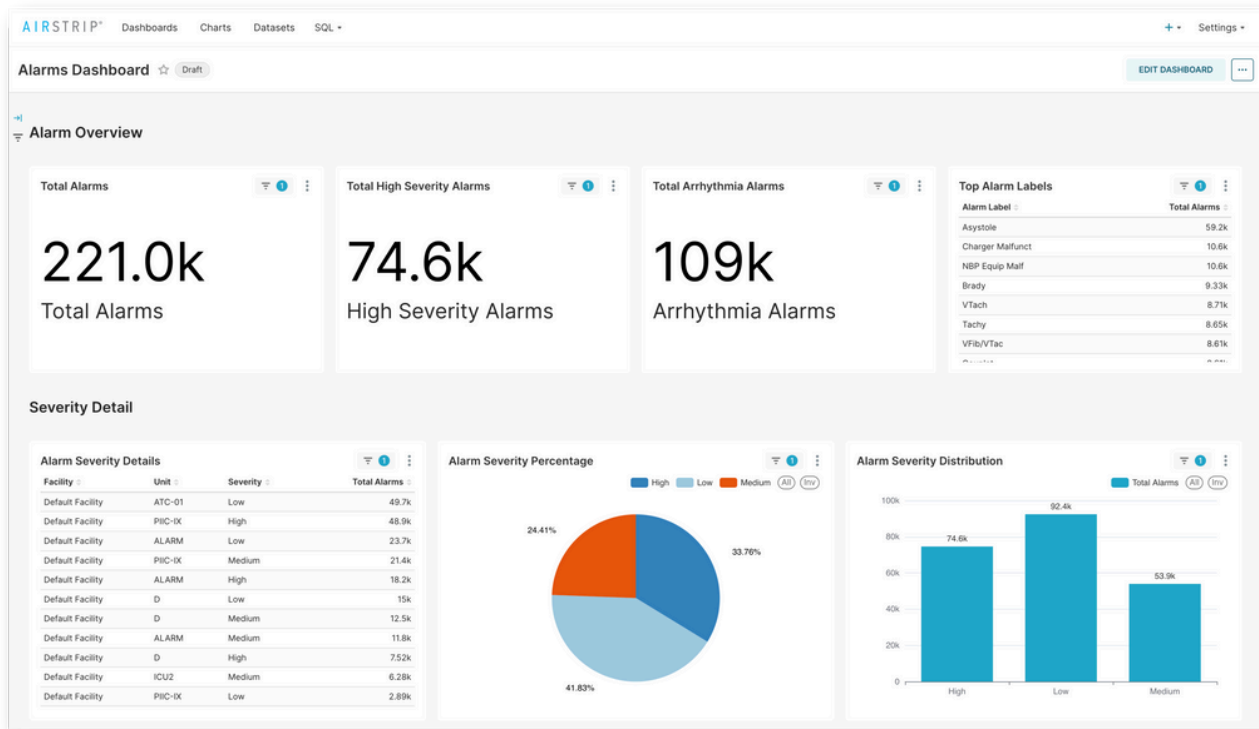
AIRSTRIP® Dashboards Charts Datasets SQL ▾ + ▾ Settings ▾

Alarms Dashboard ☆ Draft

EDIT DASHBOARD ···

Alarm Overview

Total Alarms 1

221.0k

Total Alarms

Total High Severity Alarms 1

74.6k

High Severity Alarms

Total Arrhythmia Alarms 1

109k

Arrhythmia Alarms

Top Alarm Labels 1

| Alarm Label | Total Alarms |
|---|---|
| Asystole | 59.2k |
| Charger Malfunct | 10.6k |
| NBP Equip Malf | 10.6k |
| Brady | 9.33k |
| VTach | 8.71k |
| Tachy | 8.65k |
| VFib/VTac | 8.61k |
| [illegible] | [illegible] |

Severity Detail

Alarm Severity Details 1

| Facility | Unit | Severity | Total Alarms |
|---|---|---|---|
| Default Facility | ATC-01 | Low | 49.7k |
| Default Facility | PIIC-IX | High | 48.9k |
| Default Facility | ALARM | Low | 23.7k |
| Default Facility | PIIC-IX | Medium | 21.4k |
| Default Facility | ALARM | High | 18.2k |
| Default Facility | D | Low | 15k |
| Default Facility | D | Medium | 12.5k |
| Default Facility | ALARM | Medium | 11.8k |
| Default Facility | D | High | 7.52k |
| Default Facility | ICU2 | Medium | 6.28k |
| Default Facility | PIIC-IX | Low | 2.89k |

Alarm Severity Percentage 1

High Low Medium (All) (Inv)

24.41%

33.76%

41.83%

Alarm Severity Distribution 1

Total Alarms (All) (Inv)

100k
80k
60k
40k
20k
0

74.6k
92.4k
53.9k

High Low Medium